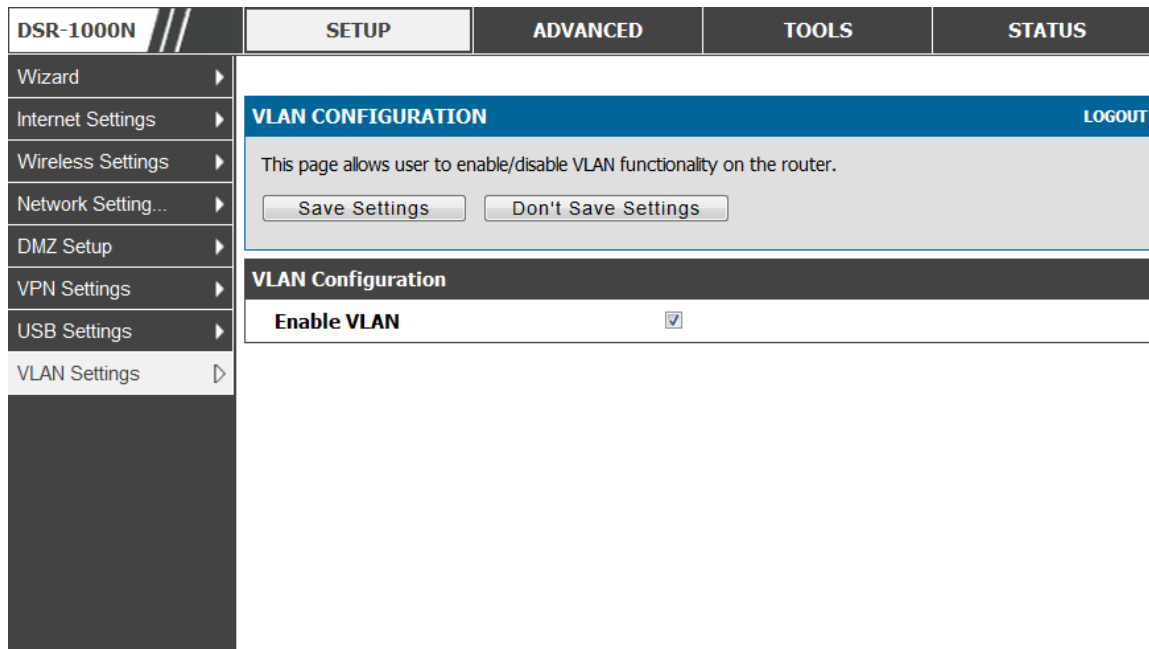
DSR-1000N

SETUP

ADVANCED

TOOLS

STATUS

Wizard

Internet Settings

Wireless Settings

Network Setting...

DMZ Setup

VPN Settings

USB Settings

VLAN Settings

VLAN CONFIGURATION

LOGOUT

This page allows user to enable/disable VLAN functionality on the router.

Save Settings

Don't Save Settings

VLAN Configuration

Enable VLAN